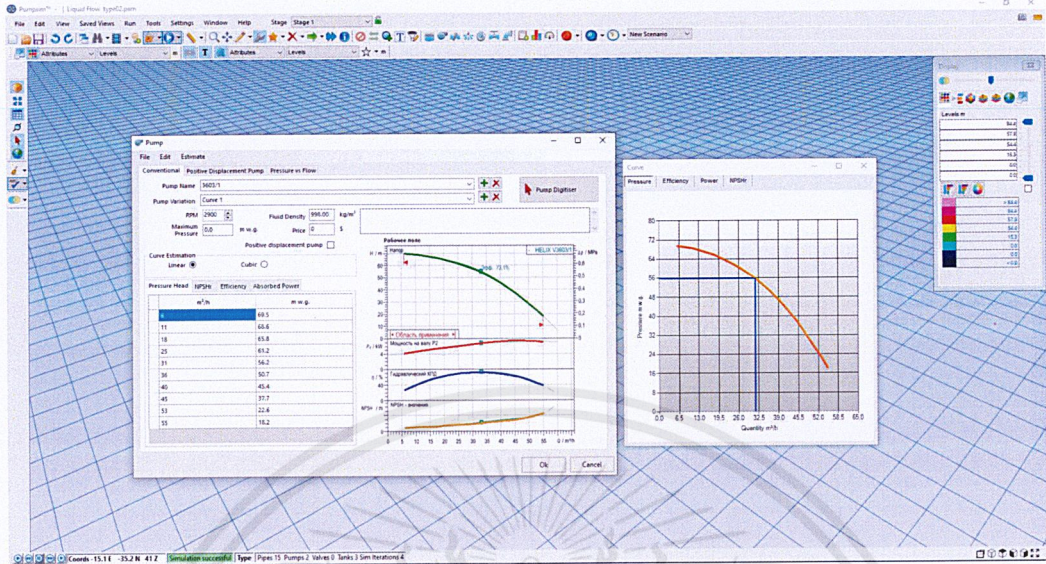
Pumpsim™ - Liquid Flow_type02.psm

File Edit View Saved Views Run Tools Settings Window Help Stage Stage 1

Attributes Levels Attributes Levels New Scenario

Pump

File Edit Estimate

Conventional Positive Displacement Pump Pressure vs Flow

Pump Name 3603/1

Pump Variation Curve 1

Pump Digitiser

RPM 2900 Fluid Density 998.00 kg/m³

Maximum Pressure 0.0 m w.g. Price 0 $

Positive displacement pump

Curve Estimation

Linear Cubic

Pressure Head NPSH Efficiency Absorbed Power

| m³/h | m w.g. |
|---|---|
| 6 | 69.5 |
| 11 | 66.6 |
| 18 | 65.8 |
| 25 | 61.2 |
| 31 | 56.2 |
| 36 | 50.7 |
| 40 | 45.4 |
| 45 | 37.7 |
| 53 | 22.6 |
| 55 | 18.2 |

Рабочее поле

HELIX V3603/1

Напор

Область применения

Мощность на валу P2

Гидравлический КПД

NPSH - значения

Ok Cancel

Curve

Pressure Efficiency Power NPSHr

Pressure m w.g.

Quantity m³/h

80 72 64 56 48 40 32 24 16 8 0

0.0 6.5 13.0 19.5 26.0 32.5 39.0 45.5 52.0 58.5 65.0

Display

Levels m

Coords -15.1 E -35.2 N 41 Z Simulation successful Type Pipes 15 Pumps 2 Valves 0 Tanks 3 Sim Iterations 4